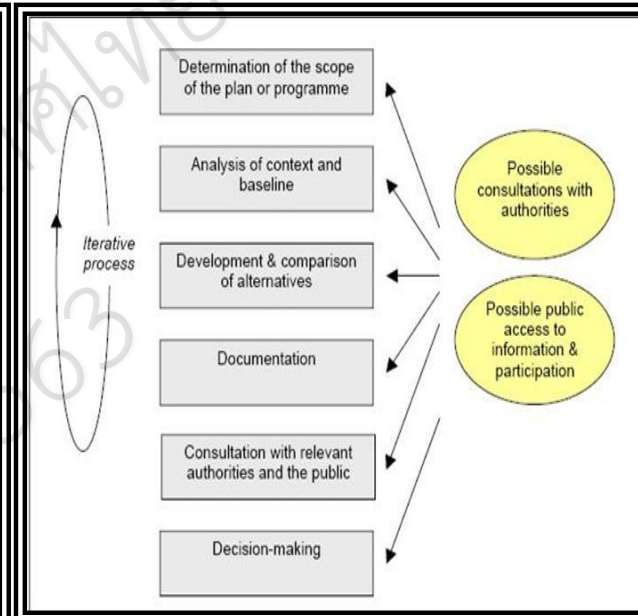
Determination of the scope of the plan or programme

Analysis of context and baseline

Iterative process

Development & comparison of alternatives

Documentation

Consultation with relevant authorities and the public

Decision-making

Possible consultations with authorities

Possible public access to information & participation